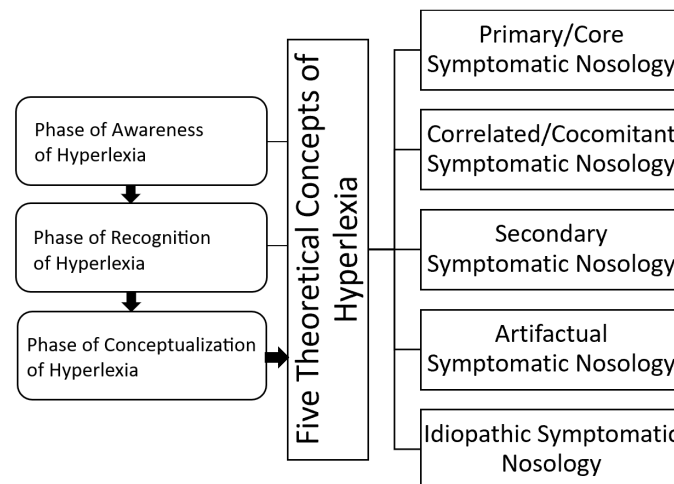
Phase of Awareness of Hyperlexia

Phase of Recognition of Hyperlexia

Phase of Conceptualization of Hyperlexia

Five Theoretical Concepts of Hyperlexia

Primary/Core Symptomatic Nosology

Correlated/Cocomitant Symptomatic Nosology

Secondary Symptomatic Nosology

Artifactual Symptomatic Nosology

Idiopathic Symptomatic Nosology